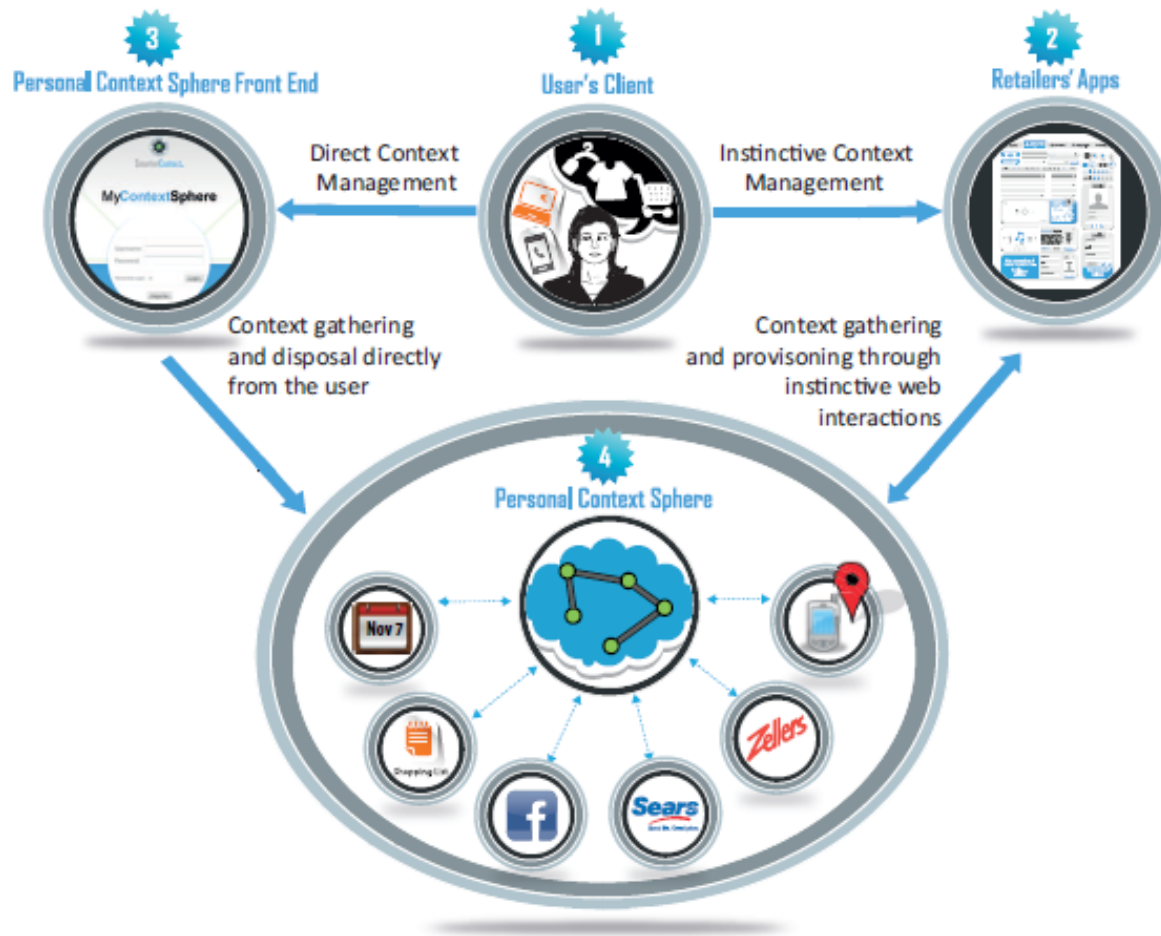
3
Personal Context Sphere Front End

1
User's Client

2
Retailers' Apps

MyContextSphere

Username
Password

Direct Context Management

Instinctive Context Management

Context gathering and disposal directly from the user

Context gathering and provisoning through instinctive web interactions

4
Personal Context Sphere

Nov 7

Shopping List

f

Sears

Zellers